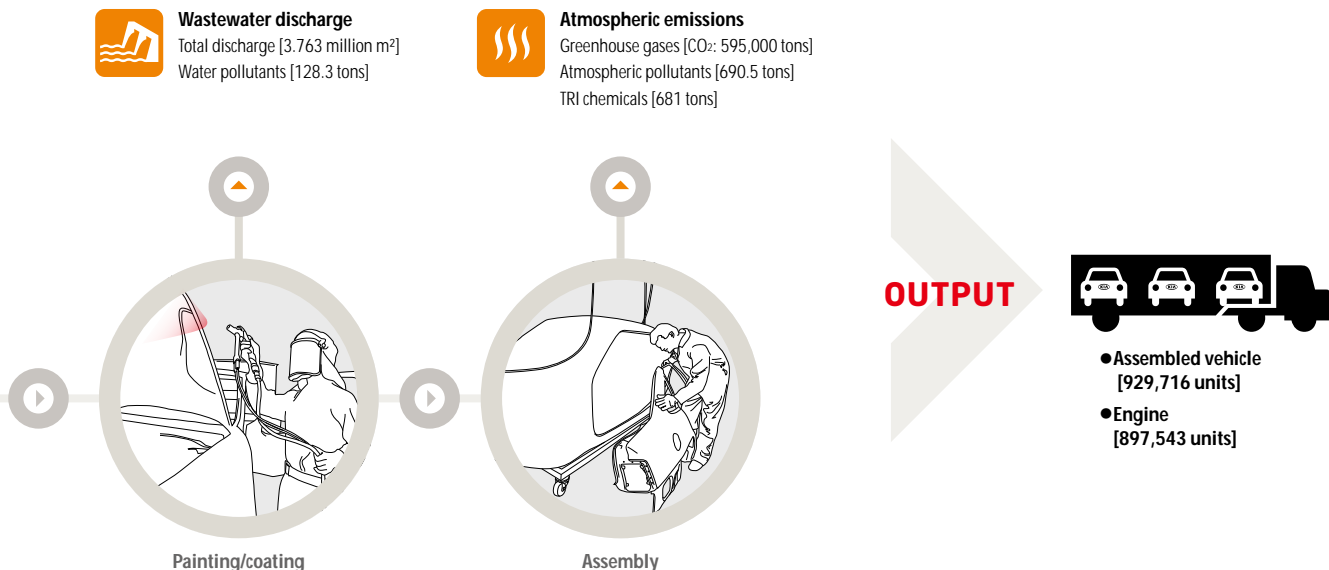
Wastewater discharge
Total discharge [3.763 million m²]
Water pollutants [128.3 tons]

Atmospheric emissions
Greenhouse gases [$CO_2$: 595,000 tons]
Atmospheric pollutants [690.5 tons]
TRI chemicals [681 tons]

OUTPUT

●Assembled vehicle [929,716 units]
●Engine [897,543 units]

Painting/coating

Assembly